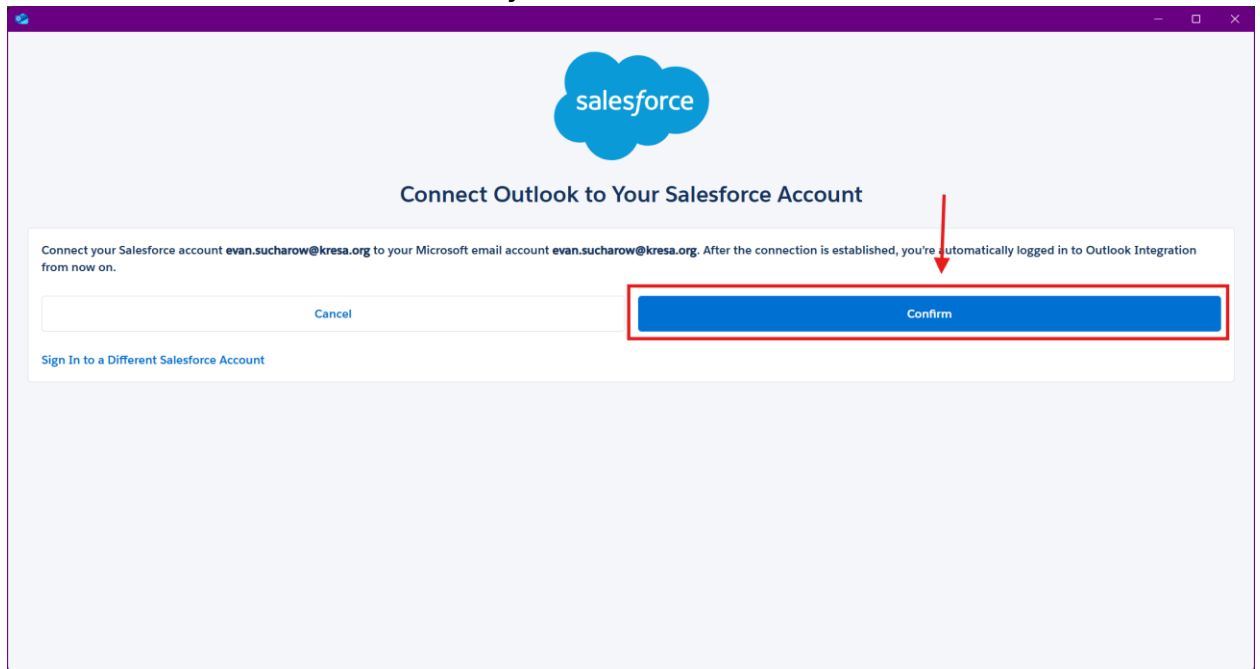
salesforce

Connect Outlook to Your Salesforce Account

Connect your Salesforce account evan.sucharow@kresa.org to your Microsoft email account evan.sucharow@kresa.org. After the connection is established, you're automatically logged in to Outlook Integration from now on.

Cancel

Confirm

Sign In to a Different Salesforce Account